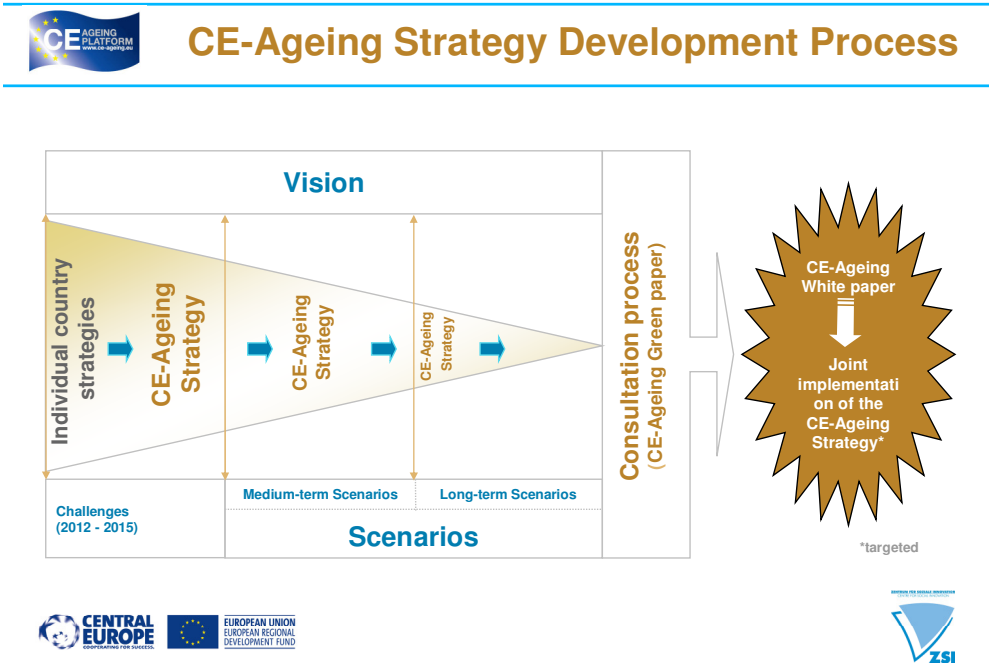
CE AGEING PLATFORM www.ce-ageing.eu

CE-Ageing Strategy Development Process

Vision

Individual country strategies

CE-Ageing Strategy

CE-Ageing Strategy

CE-Ageing Strategy

Consultation process (CE-Ageing Green paper)

CE-Ageing White paper

Joint implementation of the CE-Ageing Strategy*

Challenges (2012 - 2015)

Medium-term Scenarios

Long-term Scenarios

Scenarios

*targeted

CENTRAL EUROPE COOPERATING FOR SUCCESS.

EUROPEAN UNION EUROPEAN REGIONAL DEVELOPMENT FUND

ZENTRUM FÜR SOZIALE INNOVATION CENTRE FOR SOCIAL INNOVATION

ZSI